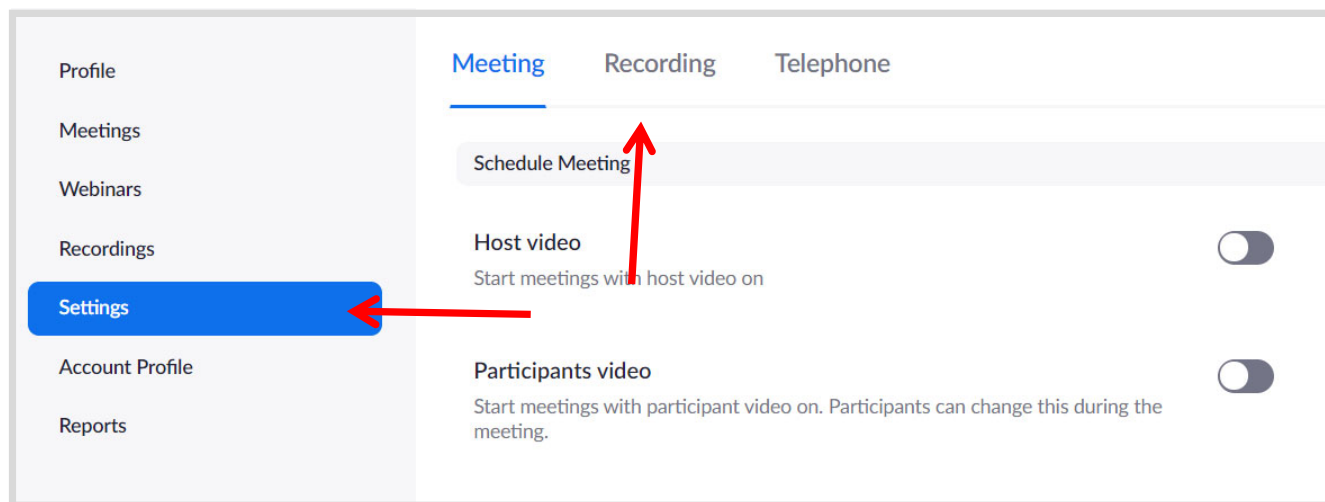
Profile

Meetings

Webinars

Recordings

Settings

Account Profile

Reports

Meeting Recording Telephone

Schedule Meeting

Host video

Start meetings with host video on

Participants video

Start meetings with participant video on. Participants can change this during the meeting.